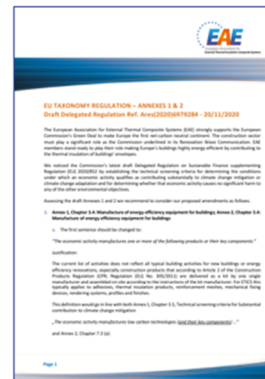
EAE
European Association for External Thermal Insulation Composite Systems

EU TAXONOMY REGULATION – ANNEXES 1 & 2
Draft Delegated Regulation Ref. Ares(2020)6979284 – 20/11/2020

The European Association for External Thermal Composite Systems (EAE) strongly supports the European Commission's Green Deal to make Europe the first net-carbon neutral continent. The construction sector must play a significant role as the Commission underlined in its Renovation Wave Communication. EAE members stand ready to play their role making Europe's buildings highly energy efficient by contributing to the thermal insulation of buildings' envelopes.

We noticed the Commission's latest draft Delegated Regulation on Sustainable Finance supplementing Regulation (EU) 2020/852 by establishing the technical screening criteria for determining the conditions under which an economic activity qualifies as contributing substantially to climate change mitigation or climate change adaptation and for determining whether that economic activity causes no significant harm to any of the other environmental objectives.

Assessing the draft Annexes 1 and 2 we recommend to consider our proposed amendments as follows.

1. Annex 1, Chapter 3.4: Manufacture of energy efficiency equipment for buildings; Annex 2, Chapter 3.4: Manufacture of energy efficiency equipment for buildings

a. The first sentence should be changed to:

"The economic activity manufactures one or more of the following products or their key components:"

Justification:

The current list of activities does not reflect all typical building activities for new buildings or energy efficiency renovations, especially construction products that according to Article 2 of the Construction Products Regulation (CPR, Regulation (EU) No. 305/2011) are delivered as a kit by one single manufacturer and assembled on site according to the instructions of the kit manufacturer. For ETICS this typically applies to adhesives, thermal insulation products, reinforcement meshes, mechanical fixing devices, rendering systems, profiles and finishes.

This definition would go in line with both Annex 1, Chapter 3.5, Technical screening criteria for Substantial contribution to climate change mitigation

"The economic activity manufactures low carbon technologies (and their key components) ..."

and Annex 2, Chapter 7.3 (a)

Page 1